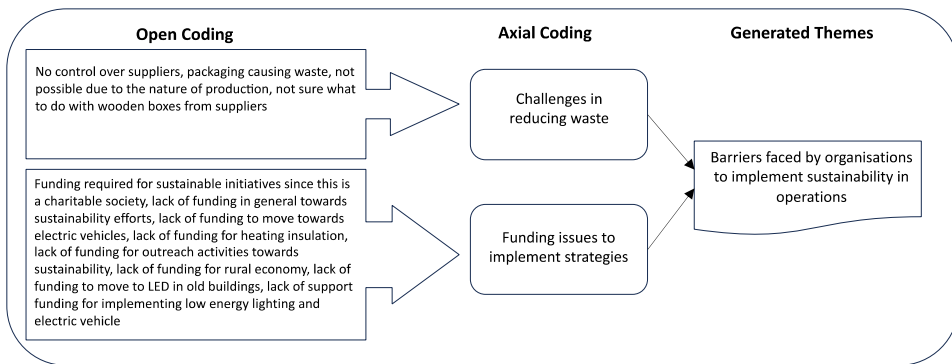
Open Coding

Axial Coding

Generated Themes

No control over suppliers, packaging causing waste, not possible due to the nature of production, not sure what to do with wooden boxes from suppliers

Challenges in reducing waste

Barriers faced by organisations to implement sustainability in operations

Funding required for sustainable initiatives since this is a charitable society, lack of funding in general towards sustainability efforts, lack of funding to move towards electric vehicles, lack of funding for heating insulation, lack of funding for outreach activities towards sustainability, lack of funding for rural economy, lack of funding to move to LED in old buildings, lack of support funding for implementing low energy lighting and electric vehicle

Funding issues to implement strategies